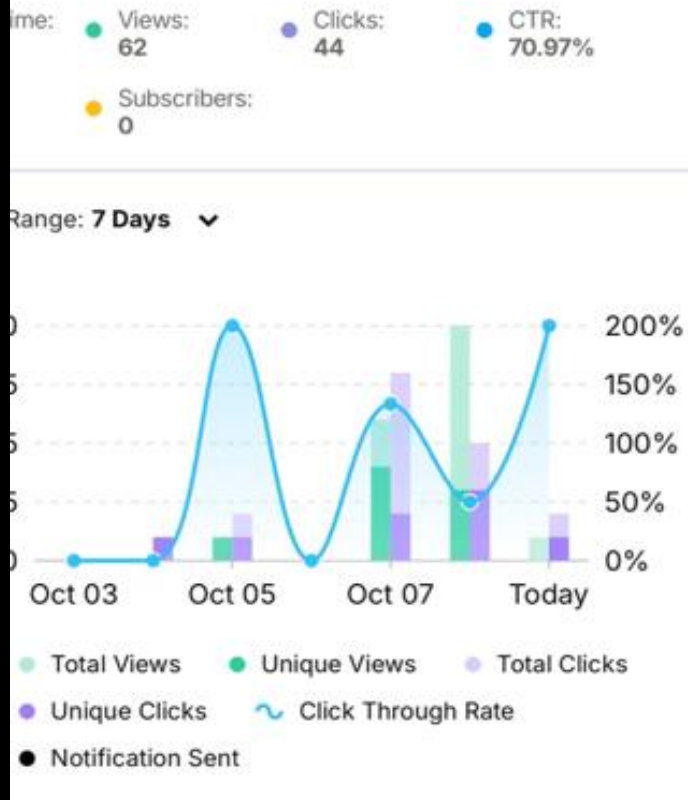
ime: Views: 62 Clicks: 44 CTR: 70.97%

Subscribers: 0

Range: 7 Days

0
5
5
5
0

200%
150%
100%
50%
0%

Oct 03 Oct 05 Oct 07 Today

Total Views Unique Views Total Clicks
Unique Clicks Click Through Rate
Notification Sent